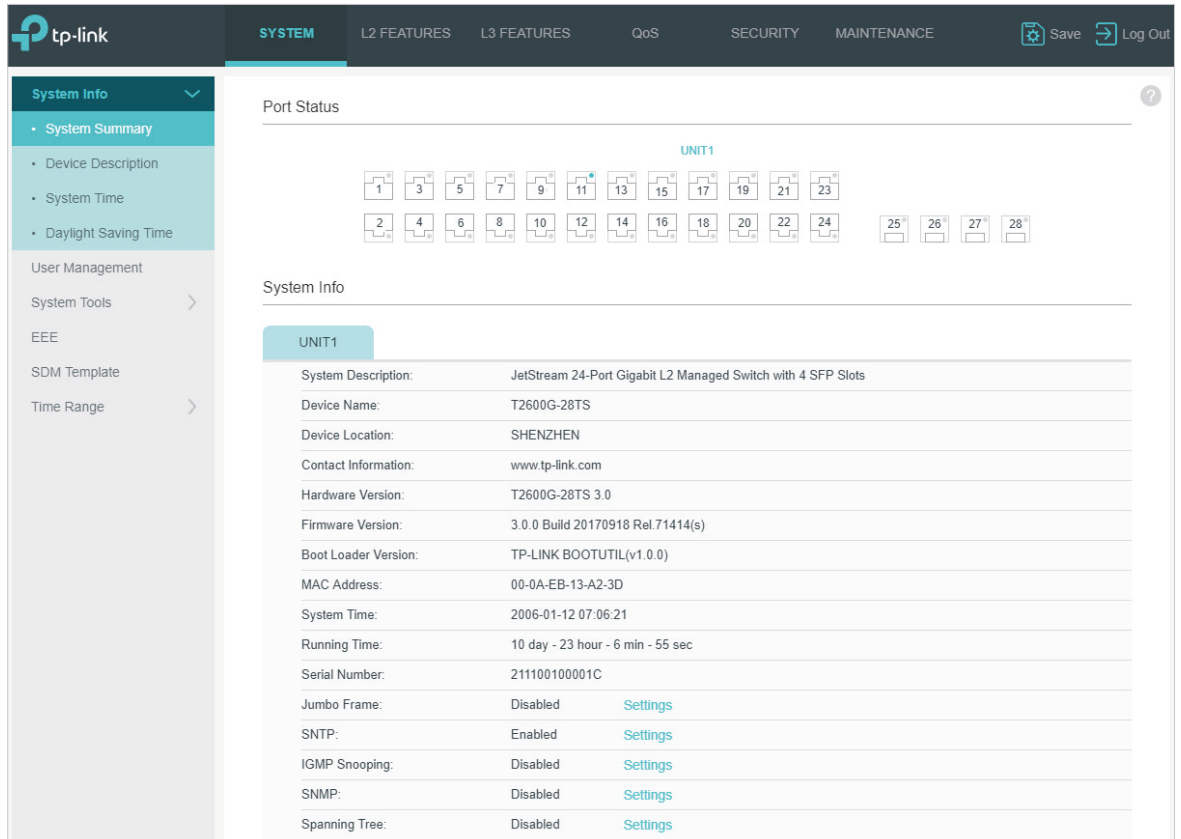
tp-link

SYSTEM L2 FEATURES L3 FEATURES QoS SECURITY MAINTENANCE Save Log Out

System Info
• System Summary
• Device Description
• System Time
• Daylight Saving Time
User Management
System Tools
EEE
SDM Template
Time Range

Port Status

UNIT1

1 3 5 7 9 11 13 15 17 19 21 23

2 4 6 8 10 12 14 16 18 20 22 24 25 26 27 28

System Info

UNIT1

| | | |
|---|---|---|
| System Description: | JetStream 24-Port Gigabit L2 Managed Switch with 4 SFP Slots | |
| Device Name: | T2600G-28TS | |
| Device Location: | SHENZHEN | |
| Contact Information: | www.tp-link.com | |
| Hardware Version: | T2600G-28TS 3.0 | |
| Firmware Version: | 3.0.0 Build 20170918 Rel.71414(s) | |
| Boot Loader Version: | TP-LINK BOOTUTIL(v1.0.0) | |
| MAC Address: | 00-0A-EB-13-A2-3D | |
| System Time: | 2006-01-12 07:06:21 | |
| Running Time: | 10 day - 23 hour - 6 min - 55 sec | |
| Serial Number: | 211100100001C | |
| Jumbo Frame: | Disabled | Settings |
| SNTP: | Enabled | Settings |
| IGMP Snooping: | Disabled | Settings |
| SNMP: | Disabled | Settings |
| Spanning Tree: | Disabled | Settings |